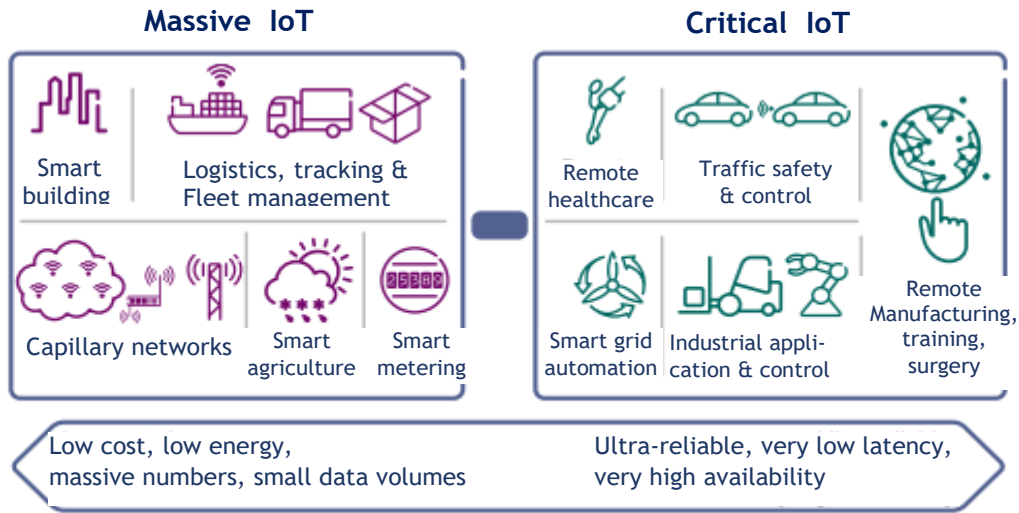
Massive IoT

Critical IoT

Smart building

Logistics, tracking & Fleet management

Capillary networks

Smart agriculture

Smart metering

Remote healthcare

Traffic safety & control

Remote Manufacturing, training, surgery

Smart grid automation

Industrial application & control

Low cost, low energy, massive numbers, small data volumes

Ultra-reliable, very low latency, very high availability